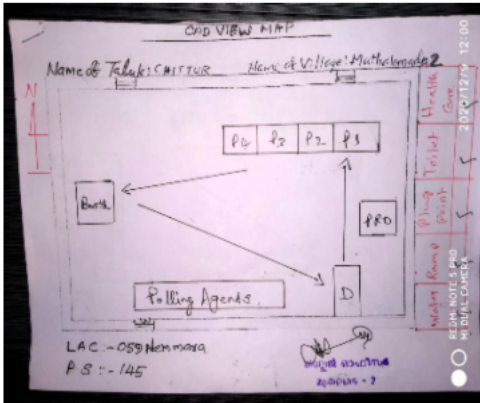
CAD VIEW MAP

Name of Taluk: CHITTUR    Name of Village: Muthalamada 2

N

P4  P3  P2  P1

Booth

PRO

D

Polling Agents

Health Care
Toilet
Plug Point
Ramp
Water

LAC :- 058 Nenmara
P S :- 145

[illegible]
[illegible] - 7

2020/12/11 12:00
REDMI NOTE 5 PRO
MI DUAL CAMERA